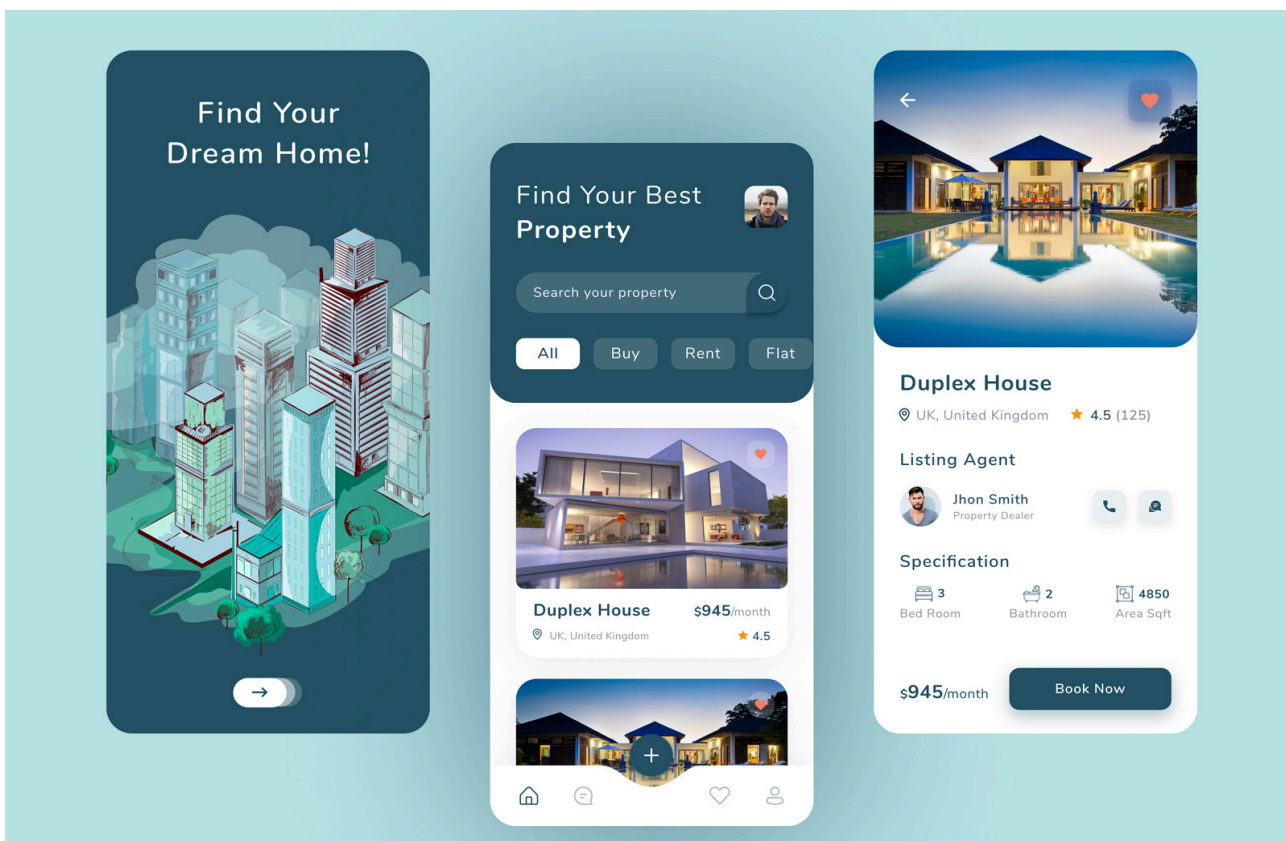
Find Your Dream Home!

Find Your Best Property

Search your property

All
Buy
Rent
Flat

Duplex House
$945/month
UK, United Kingdom
4.5

Duplex House
UK, United Kingdom
4.5 (125)

Listing Agent

Jhon Smith
Property Dealer

Specification

3
Bed Room

2
Bathroom

4850
Area Sqft

$945/month

Book Now